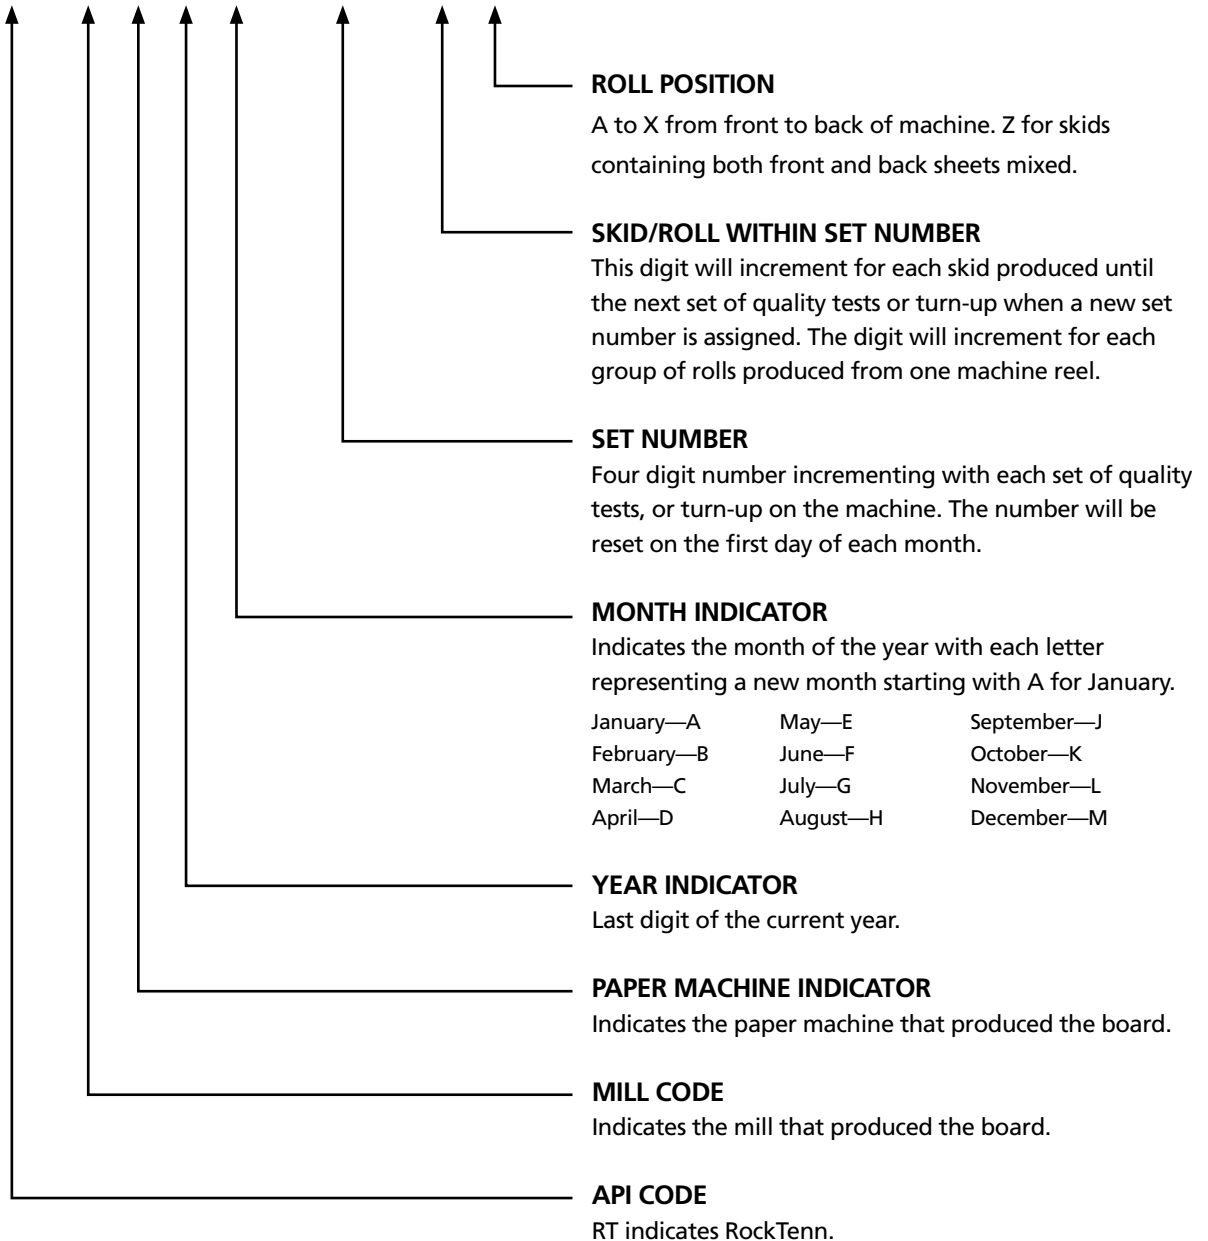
ROLL POSITION
A to X from front to back of machine. Z for skids containing both front and back sheets mixed.

SKID/ROLL WITHIN SET NUMBER
This digit will increment for each skid produced until the next set of quality tests or turn-up when a new set number is assigned. The digit will increment for each group of rolls produced from one machine reel.

SET NUMBER
Four digit number incrementing with each set of quality tests, or turn-up on the machine. The number will be reset on the first day of each month.

MONTH INDICATOR
Indicates the month of the year with each letter representing a new month starting with A for January.

January—A
February—B
March—C
April—D

May—E
June—F
July—G
August—H

September—J
October—K
November—L
December—M

YEAR INDICATOR
Last digit of the current year.

PAPER MACHINE INDICATOR
Indicates the paper machine that produced the board.

MILL CODE
Indicates the mill that produced the board.

API CODE
RT indicates RockTenn.